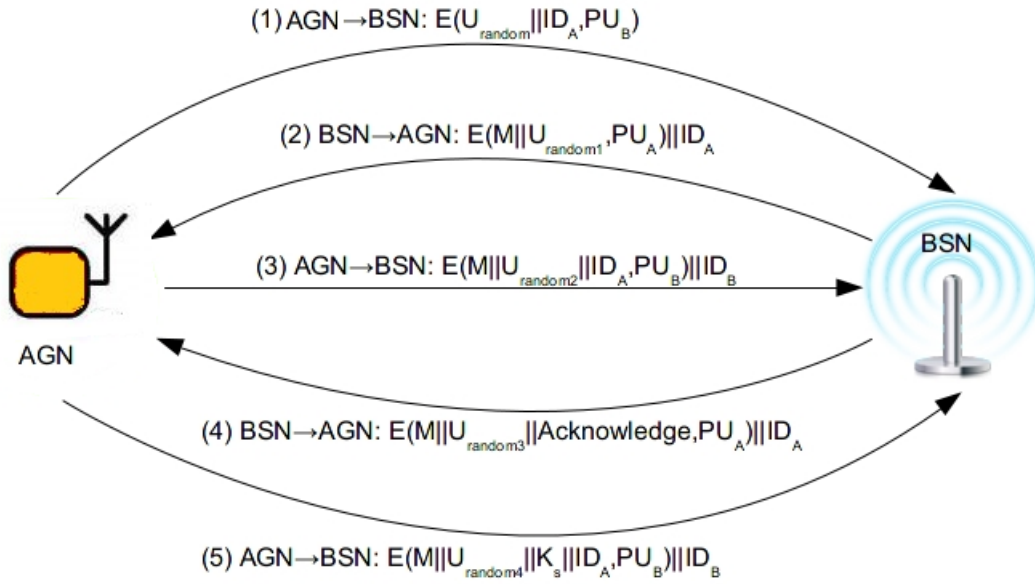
(1) AGN→BSN: $E(U_{random}||ID_A,PU_B)$

(2) BSN→AGN: $E(M||U_{random1},PU_A)||ID_A$

BSN

(3) AGN→BSN: $E(M||U_{random2}||ID_A,PU_B)||ID_B$

AGN

(4) BSN→AGN: $E(M||U_{random3}||Acknowledge,PU_A)||ID_A$

(5) AGN→BSN: $E(M||U_{random4}||K_s||ID_A,PU_B)||ID_B$